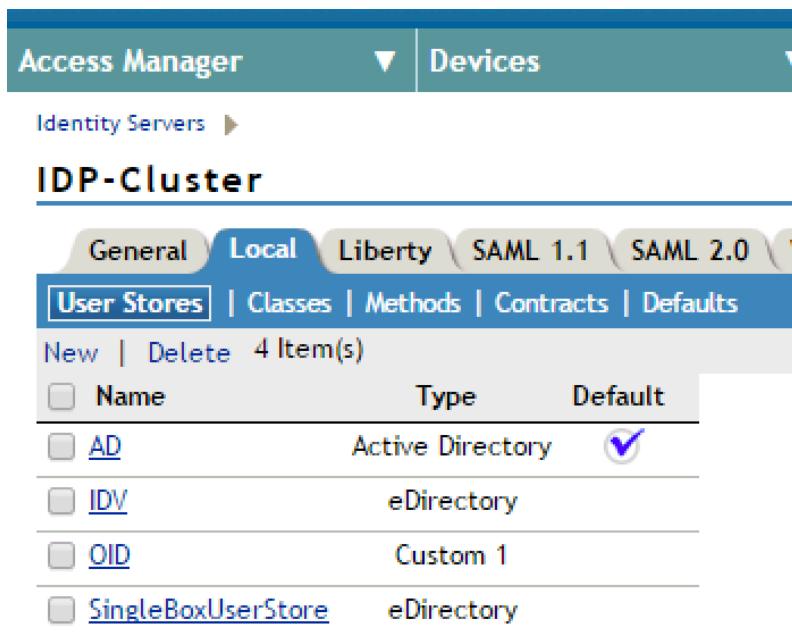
Access Manager ▼ Devices

Identity Servers

IDP-Cluster

General | Local | Liberty | SAML 1.1 | SAML 2.0

User Stores | Classes | Methods | Contracts | Defaults

New | Delete 4 Item(s)

| Name | Type | Default |
|---|---|---|
| AD | Active Directory | ✓ |
| IDV | eDirectory | |
| OID | Custom 1 | |
| SingleBoxUserStore | eDirectory | |